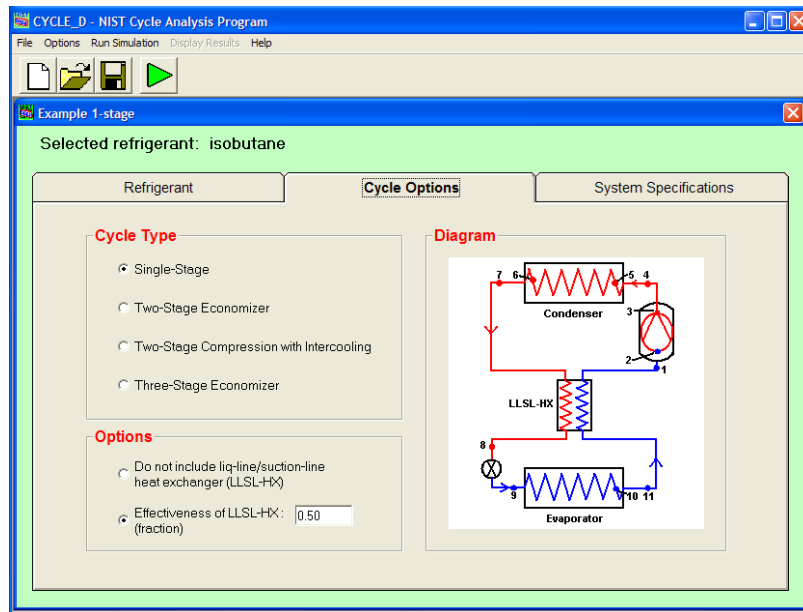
CYCLE_D - NIST Cycle Analysis Program

File Options Run Simulation Display Results Help

Example 1-stage

Selected refrigerant: isobutane

Refrigerant | Cycle Options | System Specifications

Cycle Type

Single-Stage

Two-Stage Economizer

Two-Stage Compression with Intercooling

Three-Stage Economizer

Options

Do not include liq-line/suction-line heat exchanger (LLSL-HX)

Effectiveness of LLSL-HX : (fraction) 0.50

Diagram

7 6 5 4

Condenser

3

2

1

LLSL-HX

8

9 10 11

Evaporator